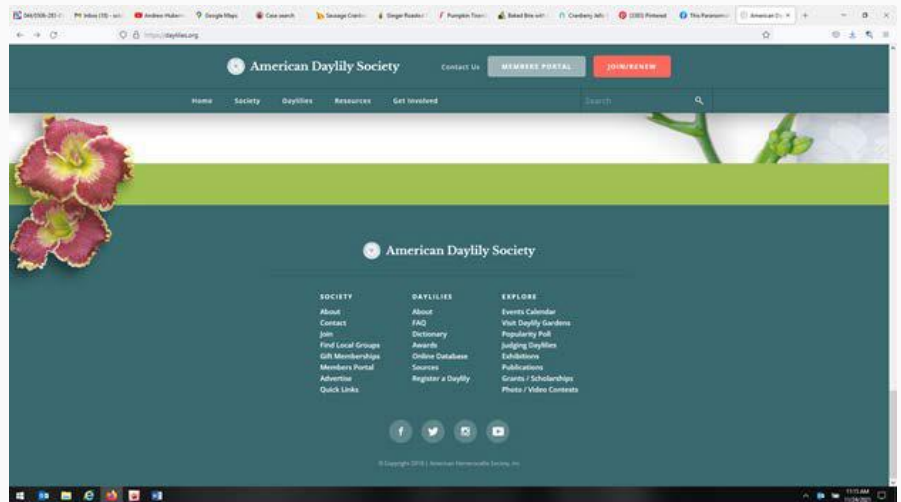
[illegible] Inbox (10) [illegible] Andrew Huber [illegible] Google Maps Case search Sausage Crackers Ginger Roasted Pumpkin Toast Baked Brie with Cranberry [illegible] (330) Pinterest The Paranormal American D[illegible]

https://daylilies.org

American Daylily Society Contact Us MEMBERS PORTAL JOIN/RENEW

Home Society Daylilies Resources Get Involved Search

American Daylily Society

SOCIETY
About
Contact
Join
Find Local Groups
Gift Memberships
Members Portal
Advertise
Quick Links

DAYLILIES
About
FAQ
Dictionary
Awards
Online Database
Sources
Register a Daylily

EXPLORE
Events Calendar
Visit Daylily Gardens
Popularity Poll
Judging Daylilies
Exhibitions
Publications
Grants / Scholarships
Photo / Video Contests

© Copyright 2018 | American Hemerocallis Society, Inc.

11:15 AM
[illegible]